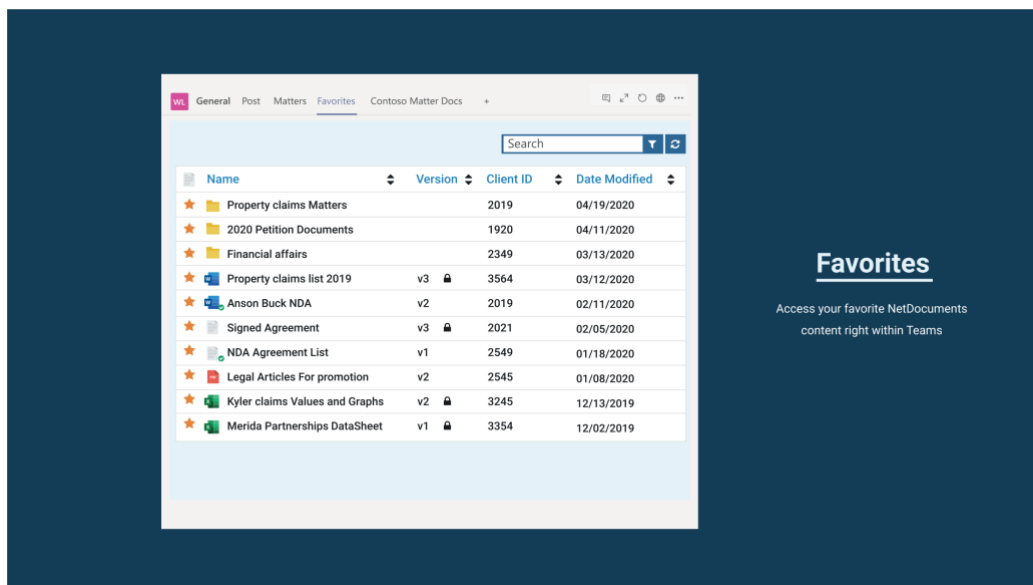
WL General Post Matters Favorites Contoso Matter Docs +

Search

| Name | Version | Client ID | Date Modified |
|---|---|---|---|
| Property claims Matters | | 2019 | 04/19/2020 |
| 2020 Petition Documents | | 1920 | 04/11/2020 |
| Financial affairs | | 2349 | 03/13/2020 |
| Property claims list 2019 | v3 | 3564 | 03/12/2020 |
| Anson Buck NDA | v2 | 2019 | 02/11/2020 |
| Signed Agreement | v3 | 2021 | 02/05/2020 |
| NDA Agreement List | v1 | 2549 | 01/18/2020 |
| Legal Articles For promotion | v2 | 2545 | 01/08/2020 |
| Kyler claims Values and Graphs | v2 | 3245 | 12/13/2019 |
| Merida Partnerships DataSheet | v1 | 3354 | 12/02/2019 |

Favorites

Access your favorite NetDocuments content right within Teams